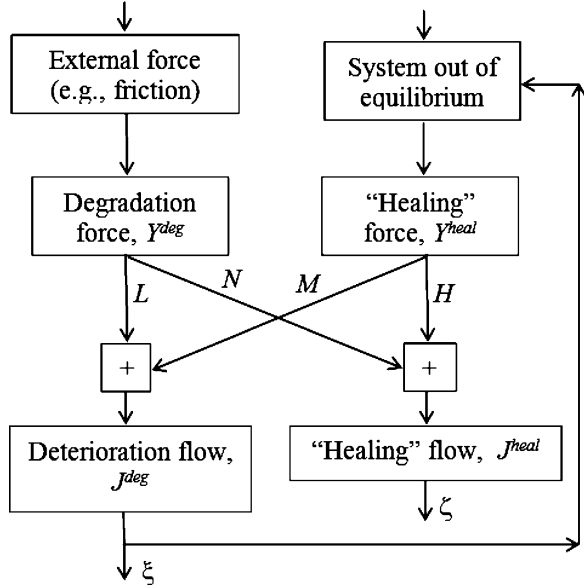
External force (e.g., friction)

System out of equilibrium

Degradation force, $Y^{deg}$

"Healing" force, $Y^{heal}$

$L$

$N$

$M$

$H$

+

+

Deterioration flow, $J^{deg}$

"Healing" flow, $J^{heal}$

$\zeta$

$\xi$